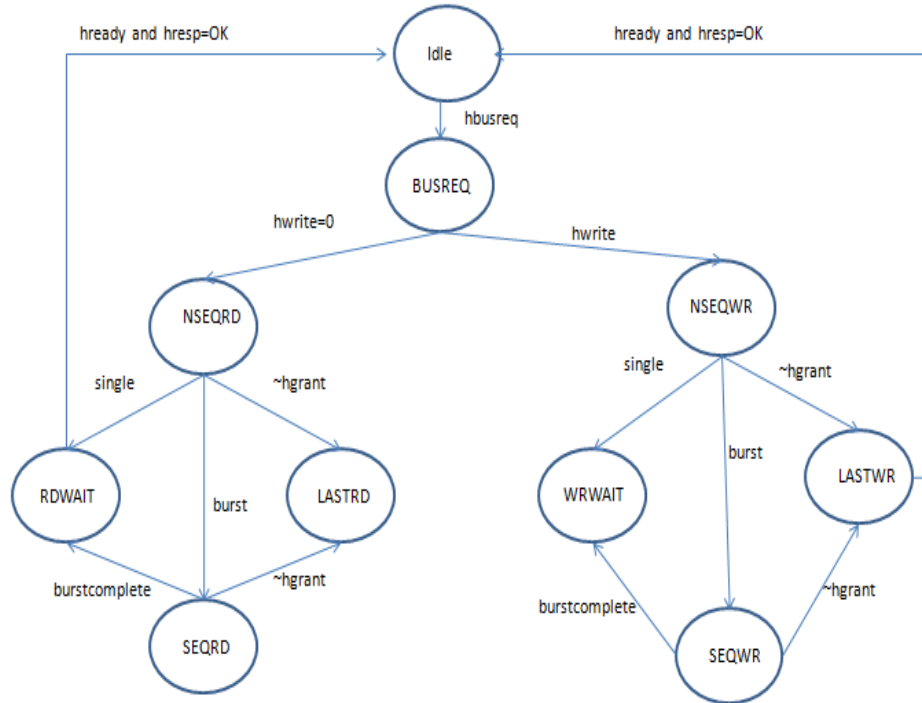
hready and hresp=OK

Idle

hready and hresp=OK

hbusreq

BUSREQ

hwrite=0

hwrite

NSEQRD

NSEQWR

single

~hgrant

single

~hgrant

RDWAIT

burst

LASTRD

WRWAIT

burst

LASTWR

burstcomplete

~hgrant

SEQRD

burstcomplete

~hgrant

SEQWR